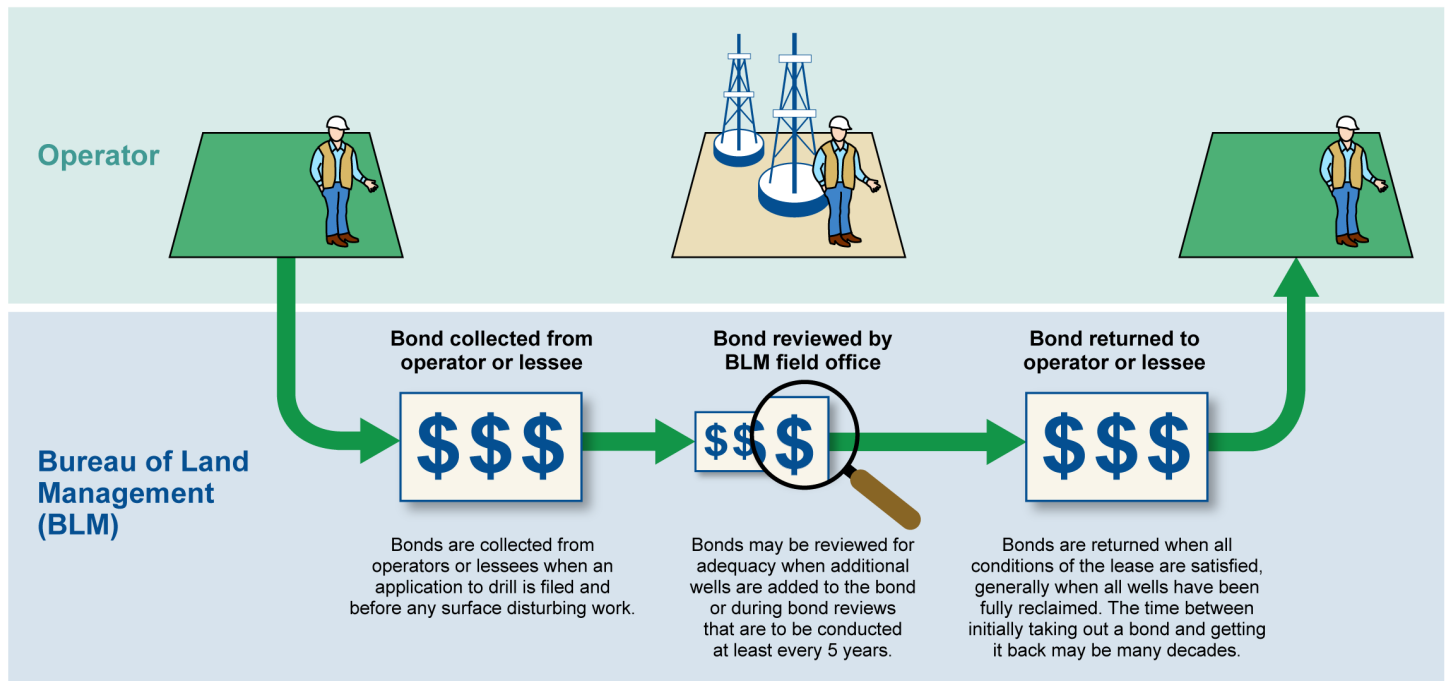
Operator

Bureau of Land Management (BLM)

Bond collected from operator or lessee

$$$

Bonds are collected from operators or lessees when an application to drill is filed and before any surface disturbing work.

Bond reviewed by BLM field office

$$$

Bonds may be reviewed for adequacy when additional wells are added to the bond or during bond reviews that are to be conducted at least every 5 years.

Bond returned to operator or lessee

$$$

Bonds are returned when all conditions of the lease are satisfied, generally when all wells have been fully reclaimed. The time between initially taking out a bond and getting it back may be many decades.